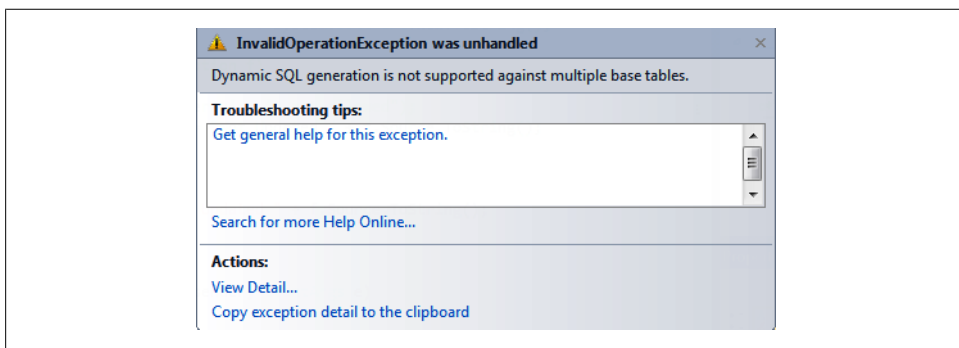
InvalidOperationException was unhandled

Dynamic SQL generation is not supported against multiple base tables.

Troubleshooting tips:

Get general help for this exception.

Search for more Help Online...

Actions:

View Detail...

Copy exception detail to the clipboard